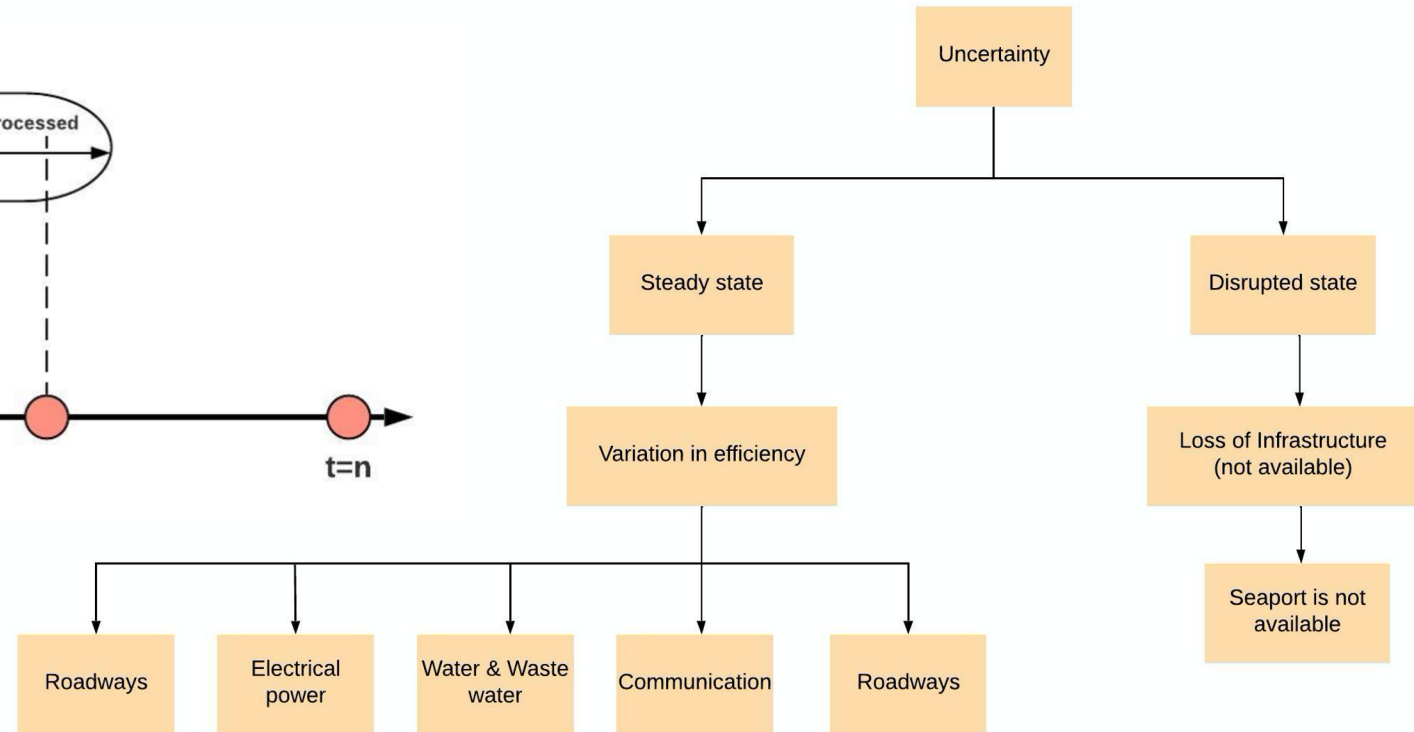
rocessed

t=n

Uncertainty

Steady state

Disrupted state

Variation in efficiency

Loss of Infrastructure (not available)

Seaport is not available

Roadways

Electrical power

Water & Waste water

Communication

Roadways